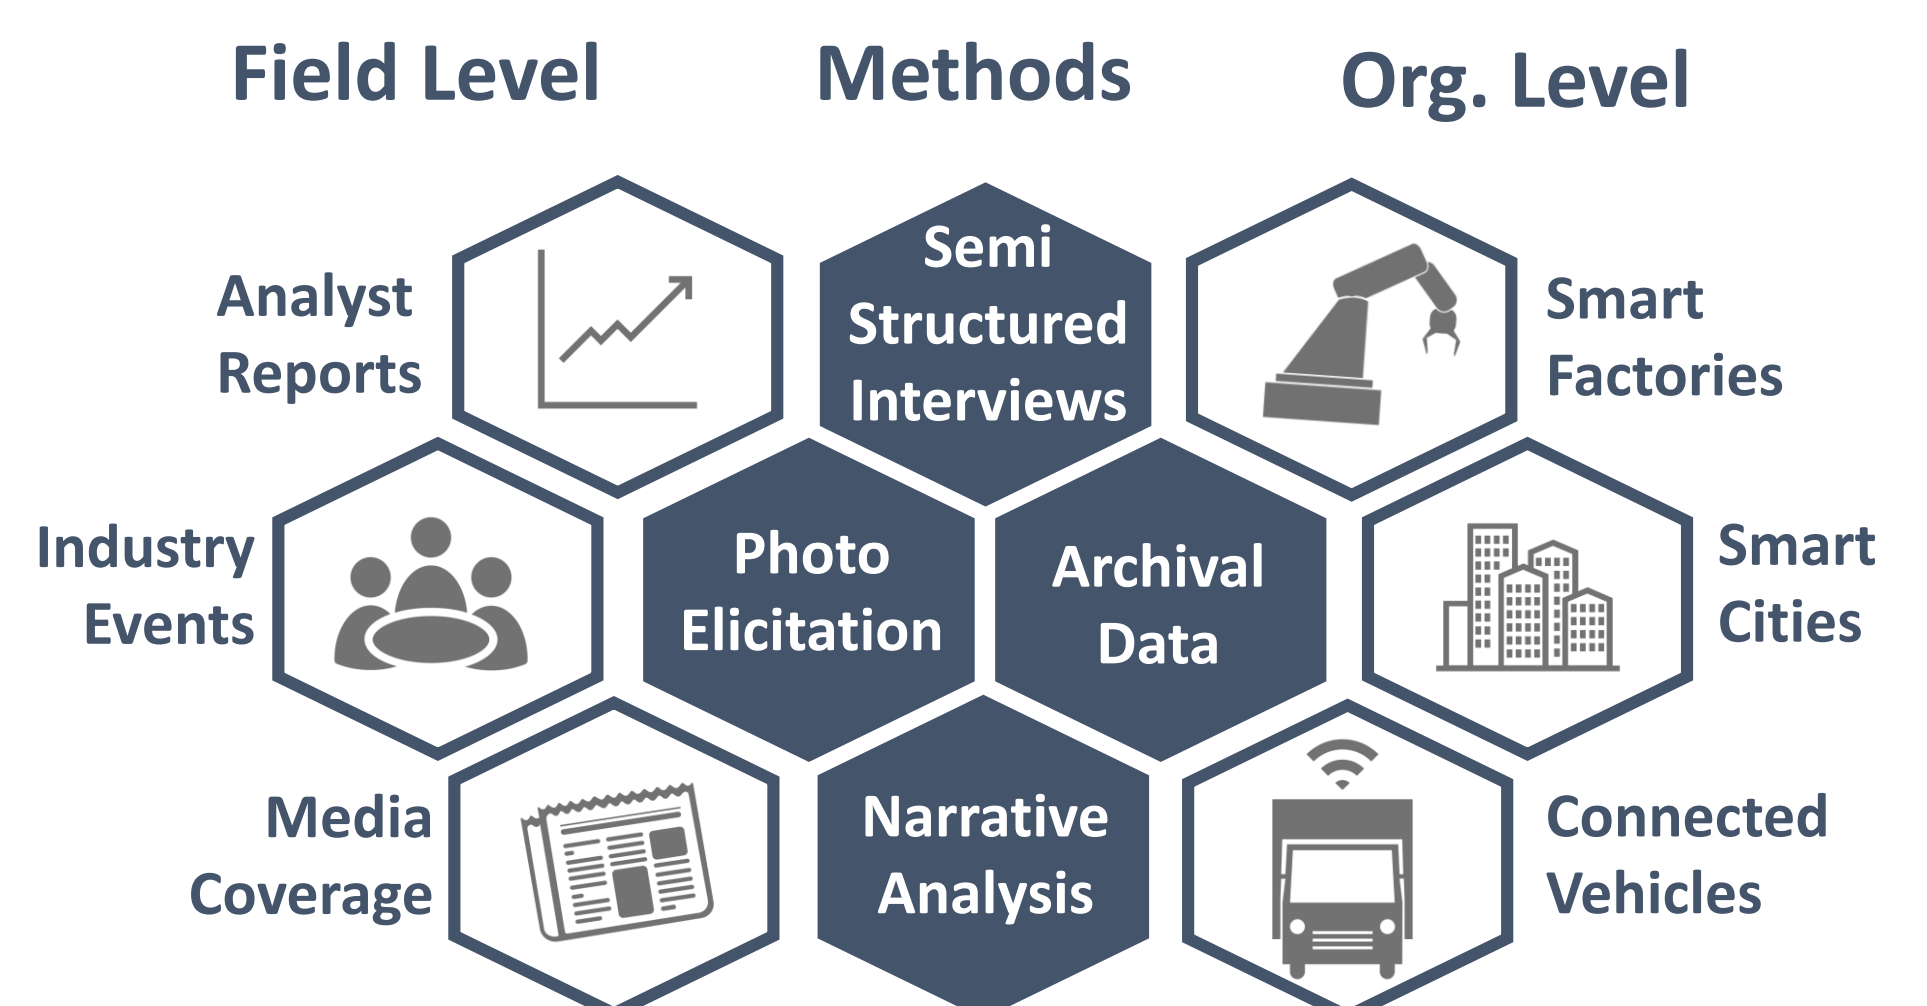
Field Level

Methods

Org. Level

Analyst Reports

Semi Structured Interviews

Smart Factories

Industry Events

Photo Elicitation

Archival Data

Smart Cities

Media Coverage

Narrative Analysis

Connected Vehicles